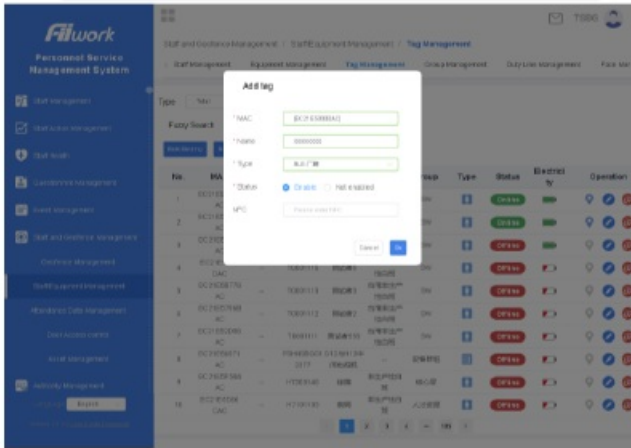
Fiiwork
Personnel Service Management System

Staff management
Staff status management
Staff health
Conference management
Event management
Staff and Conference management
Conference Management
Staff Equipment Management
Attendance Data management
Door access control
Asset management
Authority Management

Staff and Conference Management / Staff Equipment Management / Tag Management

Staff Management | Equipment Management | Tag Management | Group Management | Duty Line Management | Face

Type
Fuzzy Search

TS00

| No. | MAC | | | | Group | Type | Status | Electricity | Operation |
|---|---|---|---|---|---|---|---|---|---|
| 1 | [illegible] | | | | | | Online | | |
| 2 | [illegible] | | | | | | Online | | |
| 3 | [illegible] | | | | | | Offline | | |
| 4 | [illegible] | | | | | | Offline | | |
| 5 | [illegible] | | | | | | Offline | | |
| 6 | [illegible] | | | | | | Offline | | |
| 7 | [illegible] | | | | | | Offline | | |
| 8 | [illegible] | | | | | | Offline | | |
| 9 | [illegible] | | | | | | Offline | | |
| 10 | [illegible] | | | | | | Offline | | |

Add tag

* MAC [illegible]
* Name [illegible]
* Type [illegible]
* Status Enable Not enabled
NFC Please enter NFC

Cancel Ok

1 2 3 4 ... 15